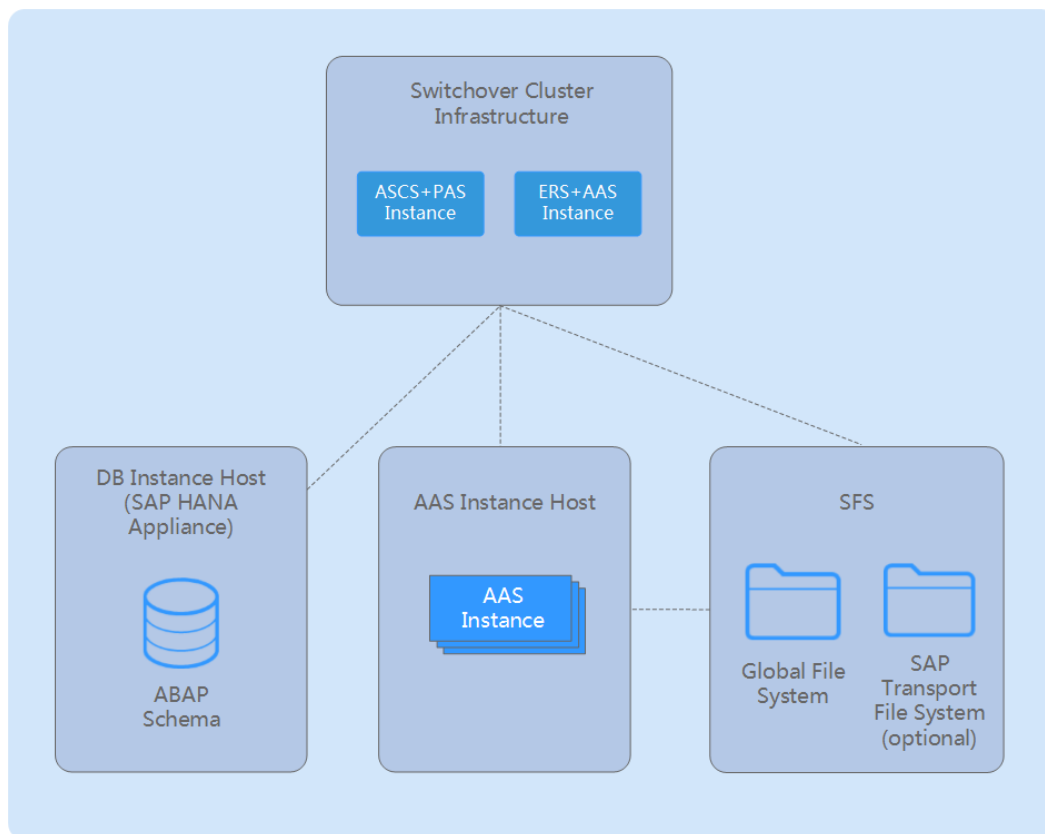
Switchover Cluster Infrastructure

ASCS+PAS Instance

ERS+AAS Instance

DB Instance Host (SAP HANA Appliance)

ABAP Schema

AAS Instance Host

AAS Instance

SFS

Global File System

SAP Transport File System (optional)